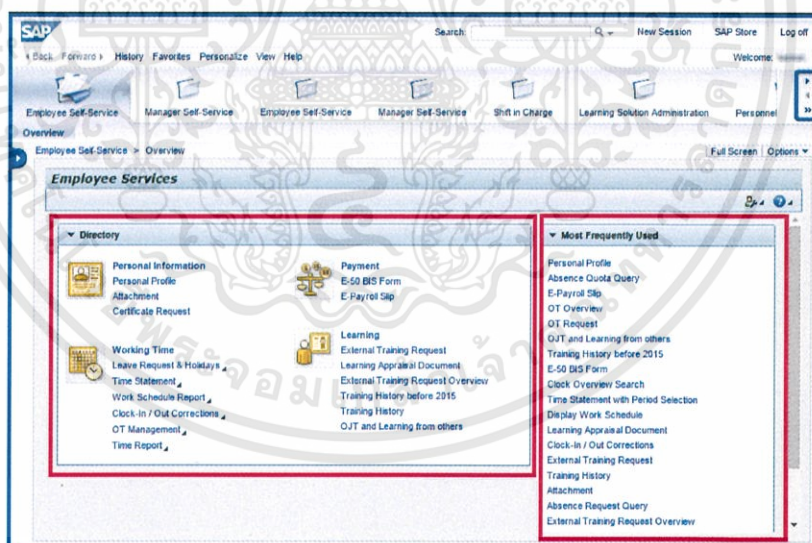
SAP

Search New Session SAP Store Log off

Back Forward History Favorites Personalize View Help Welcome:

Employee Self-Service Manager Self-Service Employee Self-Service Manager Self-Service Shift in Charge Learning Solution Administration Personnel

Overview

Employee Self-Service > Overview

Full Screen | Options

Employee Services

Directory

Personal Information
Personal Profile
Attachment
Certificate Request

Payment
E-50 BIS Form
E-Payroll Slip

Working Time
Leave Request & Holidays
Time Statement
Work Schedule Report
Clock-In / Out Corrections
OT Management
Time Report

Learning
External Training Request
Learning Appraisal Document
External Training Request Overview
Training History before 2015
Training History
OJT and Learning from others

Most Frequently Used

Personal Profile
Absence Quota Query
E-Payroll Slip
OT Overview
OT Request
OJT and Learning from others
Training History before 2015
E-50 BIS Form
Clock Overview Search
Time Statement with Period Selection
Display Work Schedule
Learning Appraisal Document
Clock-in / Out Corrections
External Training Request
Training History
Attachment
Absence Request Query
External Training Request Overview